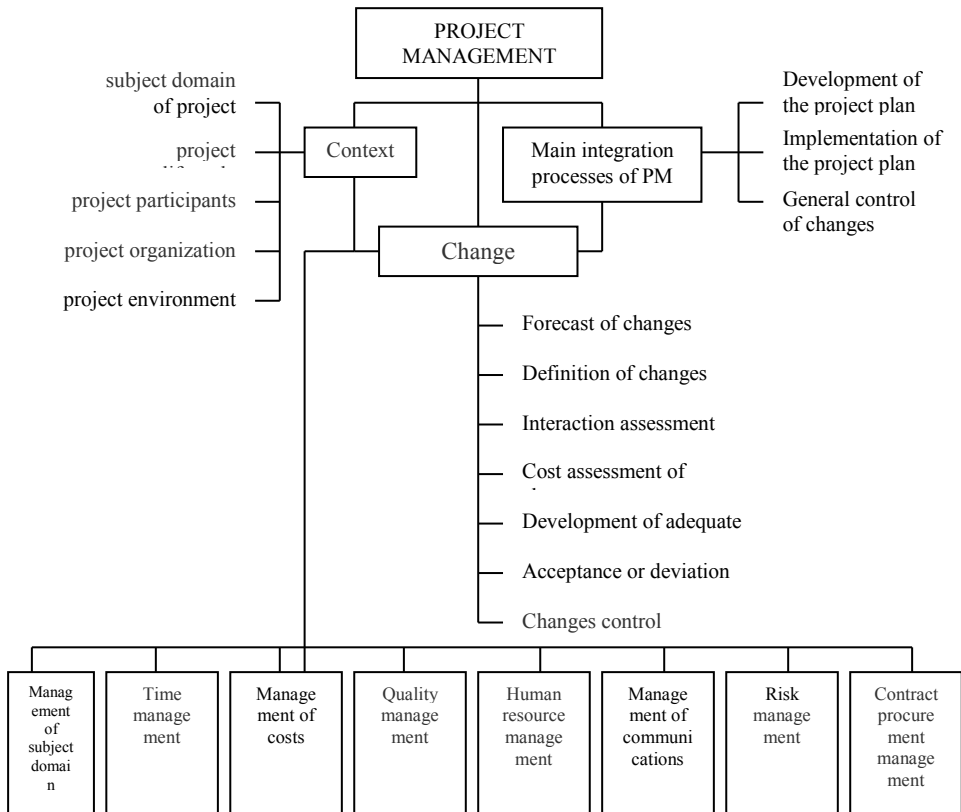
PROJECT MANAGEMENT

subject domain of project

project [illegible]

project participants

project organization

project environment

Context

Main integration processes of PM

Development of the project plan

Implementation of the project plan

General control of changes

Change

Forecast of changes

Definition of changes

Interaction assessment

Cost assessment of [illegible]

Development of adequate

Acceptance or deviation

Changes control

Management of subject domain

Time management

Management of costs

Quality management

Human resource management

Management of communications

Risk management

Contract procurement management